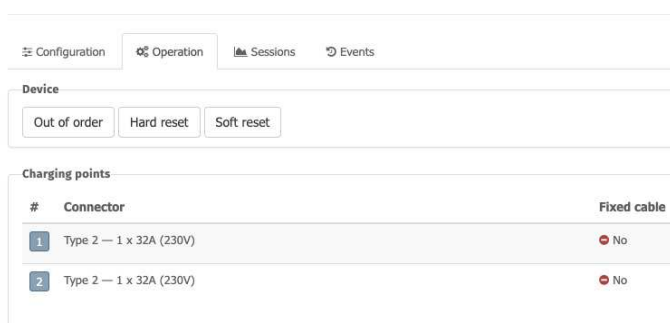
Configuration Operation Sessions Events

Device

Out of order Hard reset Soft reset

Charging points

| # | Connector | Fixed cable |
|---|---|---|
| 1 | Type 2 — 1 x 32A (230V) | No |
| 2 | Type 2 — 1 x 32A (230V) | No |